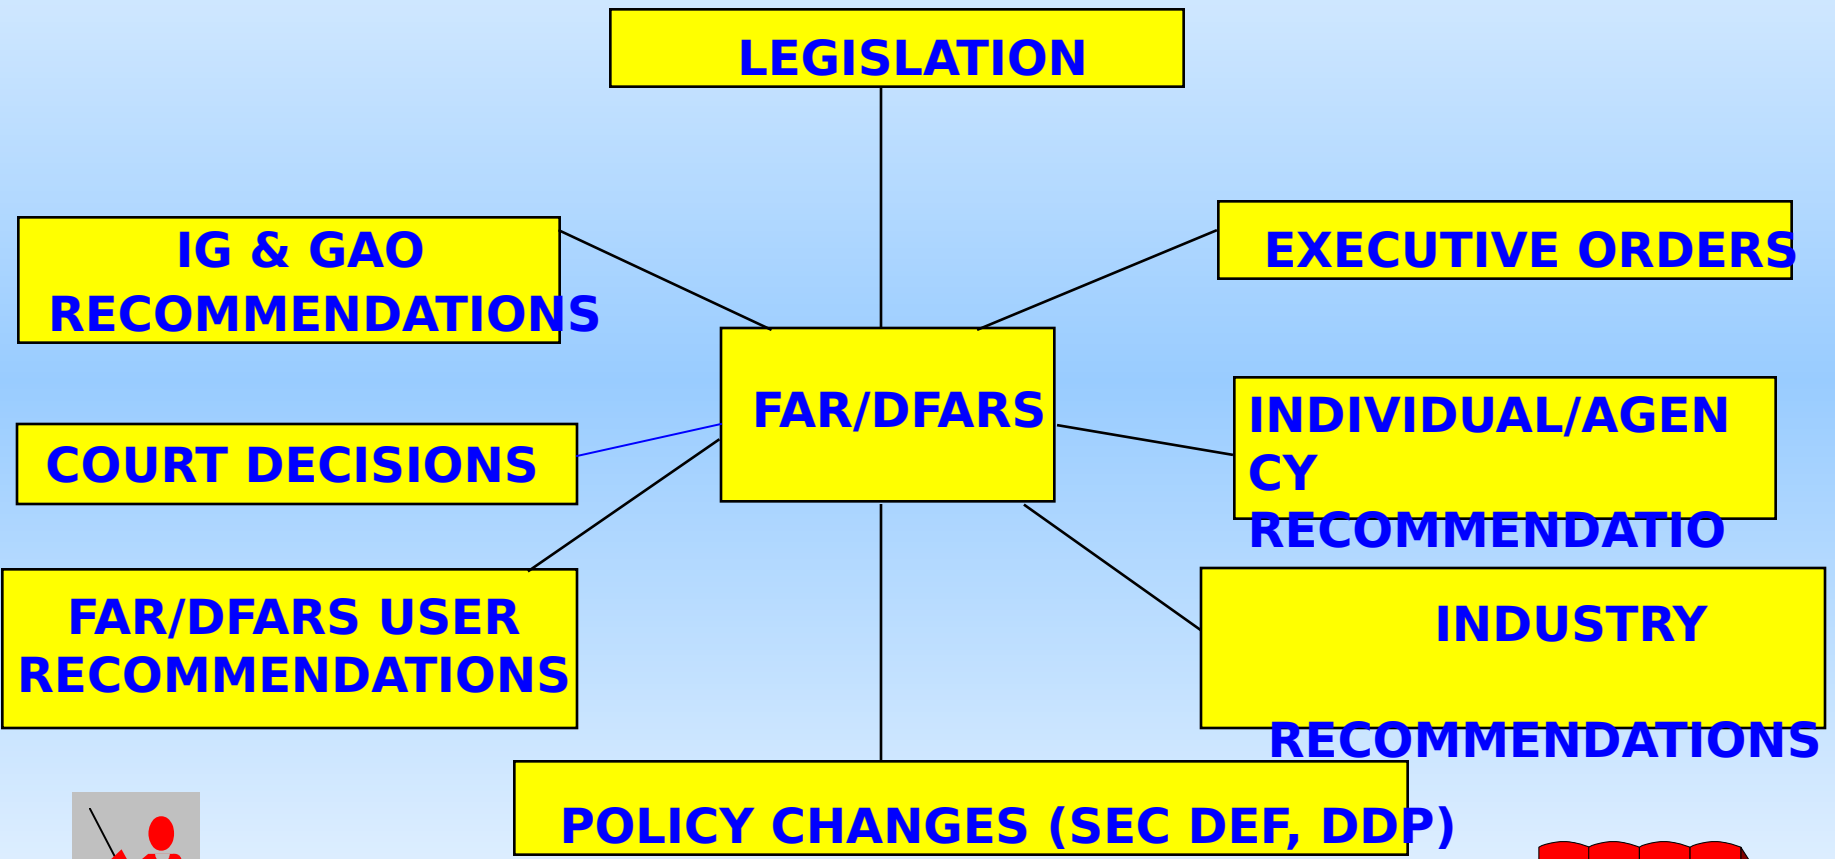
LEGISLATION

IG & GAO RECOMMENDATIONS

EXECUTIVE ORDERS

FAR/DFARS

COURT DECISIONS

INDIVIDUAL/AGENCY RECOMMENDATIO

FAR/DFARS USER RECOMMENDATIONS

INDUSTRY RECOMMENDATIONS

POLICY CHANGES (SEC DEF, DDP)